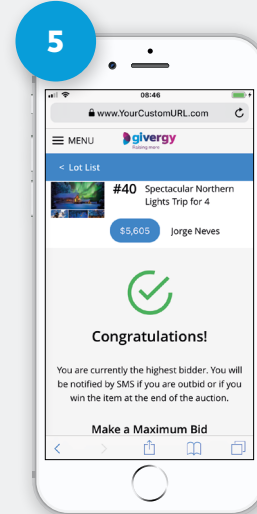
5

08:46

www.YourCustomURL.com

MENU

givergy

Raising more

< Lot List

#40 Spectacular Northern Lights Trip for 4

$5,605

Jorge Neves

Congratulations!

You are currently the highest bidder. You will be notified by SMS if you are outbid or if you win the item at the end of the auction.

Make a Maximum Bid